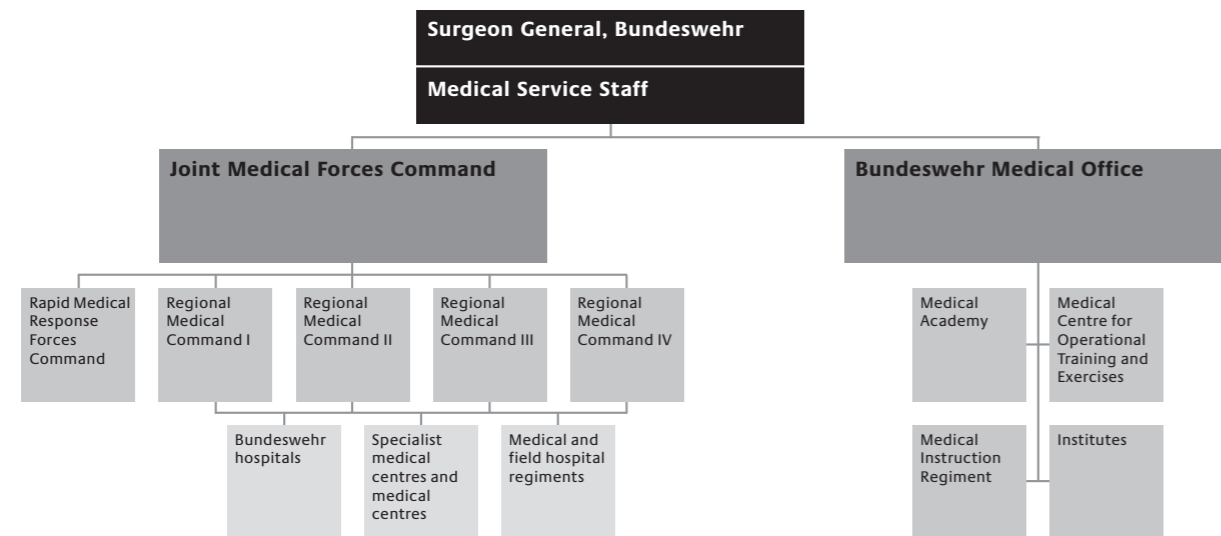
Surgeon General, Bundeswehr

Medical Service Staff

Joint Medical Forces Command

Bundeswehr Medical Office

Rapid Medical Response Forces Command

Regional Medical Command I

Regional Medical Command II

Regional Medical Command III

Regional Medical Command IV

Bundeswehr hospitals

Specialist medical centres and medical centres

Medical and field hospital regiments

Medical Academy

Medical Centre for Operational Training and Exercises

Medical Instruction Regiment

Institutes